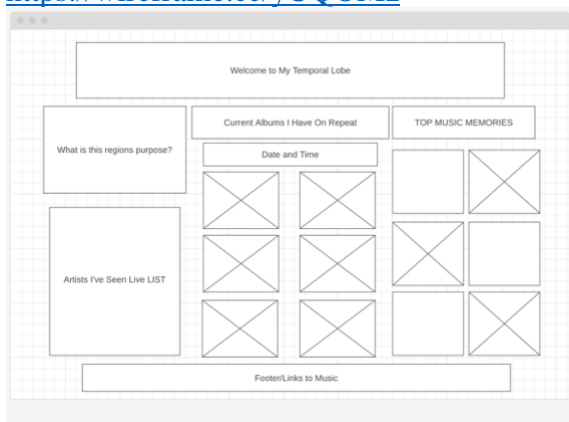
https://wireframe.cc/yGQGMZ

Welcome to My Temporal Lobe

What is this regions purpose?

Current Albums I Have On Repeat

TOP MUSIC MEMORIES

Date and Time

Artists I've Seen Live LIST

Footer/Links to Music